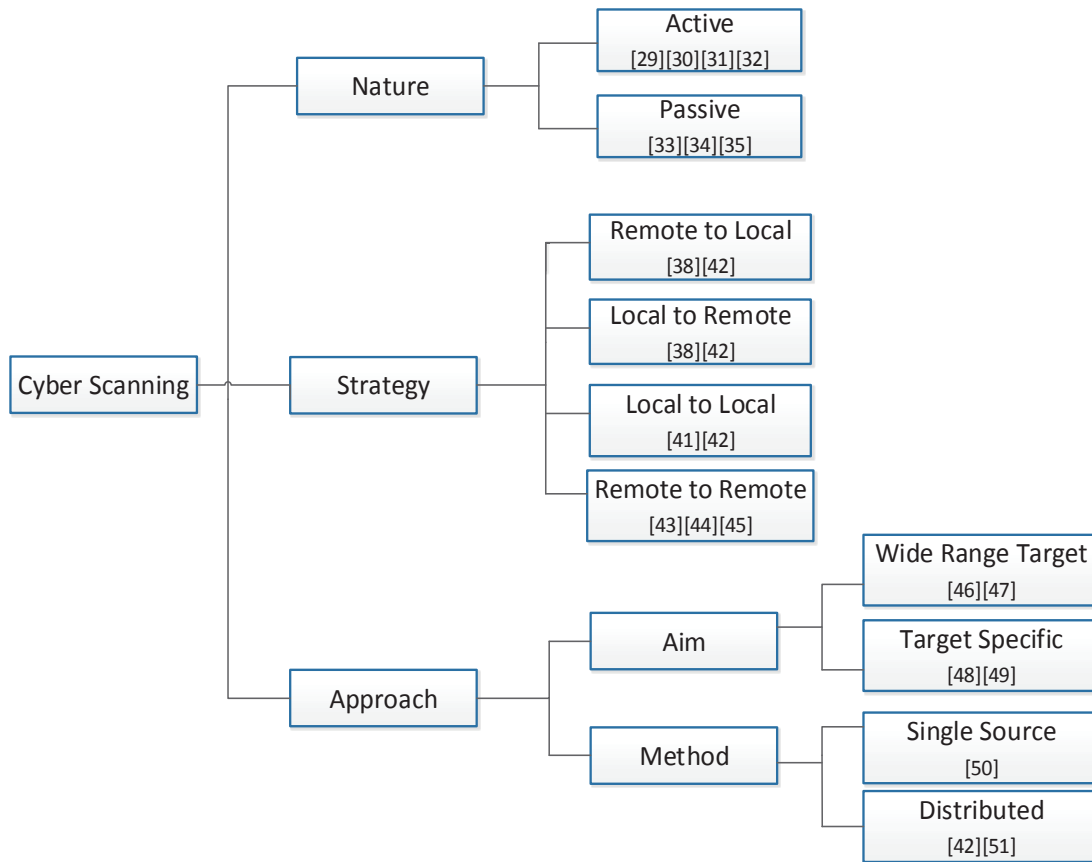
Cyber Scanning

Nature

Active
[29][30][31][32]

Passive
[33][34][35]

Strategy

Remote to Local
[38][42]

Local to Remote
[38][42]

Local to Local
[41][42]

Remote to Remote
[43][44][45]

Approach

Aim

Wide Range Target
[46][47]

Target Specific
[48][49]

Method

Single Source
[50]

Distributed
[42][51]